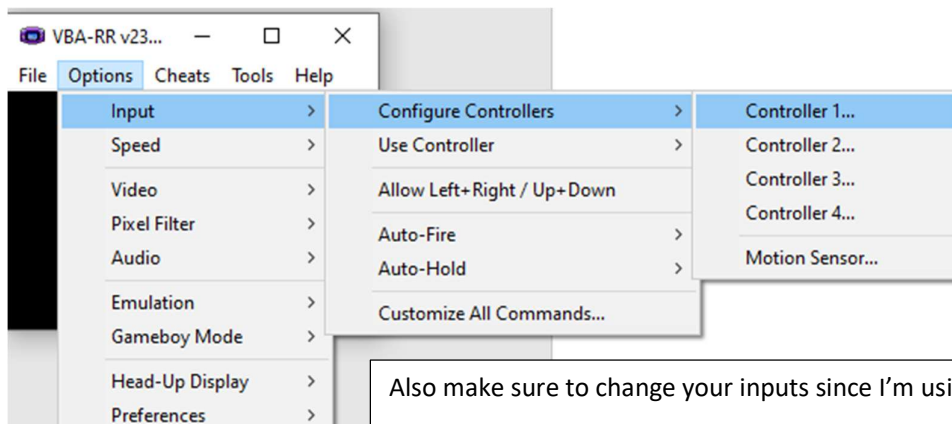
VBA-RR v23...

File Options Cheats Tools Help

Input >
Speed >
Video >
Pixel Filter >
Audio >
Emulation >
Gameboy Mode >
Head-Up Display >
Preferences >

Configure Controllers >
Use Controller >
Allow Left+Right / Up+Down
Auto-Fire >
Auto-Hold >
Customize All Commands...

Controller 1...
Controller 2...
Controller 3...
Controller 4...
Motion Sensor...

Also make sure to change your inputs since I'm usi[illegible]